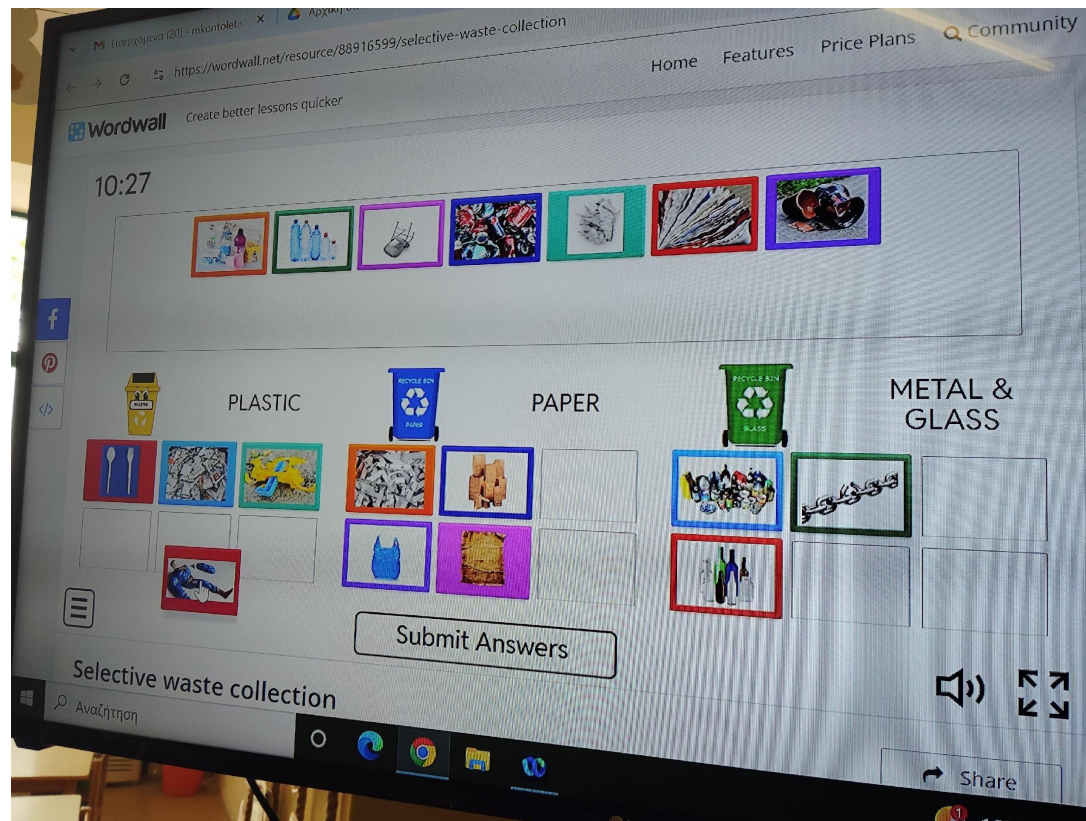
Εισερχόμενα (20) - mkontoleta
Αρχική
https://wordwall.net/resource/88916599/selective-waste-collection

Home Features Price Plans Community

Wordwall Create better lessons quicker

10:27

PLASTIC

RECYCLE BIN PAPER

PAPER

RECYCLE BIN GLASS

METAL & GLASS

Submit Answers

Selective waste collection

Αναζήτηση

Share